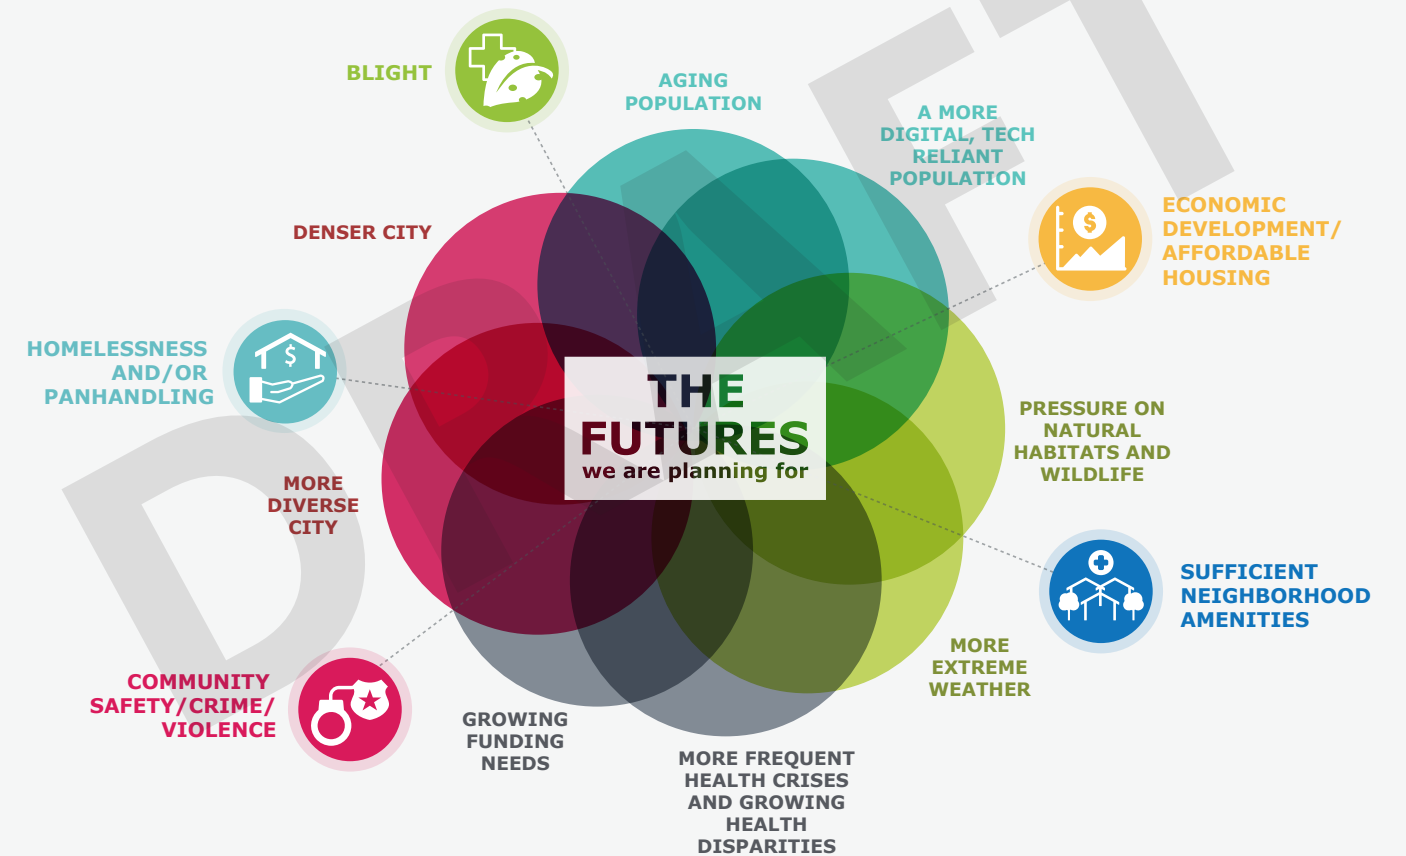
DRAFT

BLIGHT

AGING POPULATION

A MORE DIGITAL, TECH RELIANT POPULATION

ECONOMIC DEVELOPMENT/ AFFORDABLE HOUSING

DENSER CITY

HOMELESSNESS AND/OR PANHANDLING

THE FUTURES
we are planning for

PRESSURE ON NATURAL HABITATS AND WILDLIFE

MORE DIVERSE CITY

SUFFICIENT NEIGHBORHOOD AMENITIES

MORE EXTREME WEATHER

COMMUNITY SAFETY/CRIME/ VIOLENCE

GROWING FUNDING NEEDS

MORE FREQUENT HEALTH CRISES AND GROWING HEALTH DISPARITIES